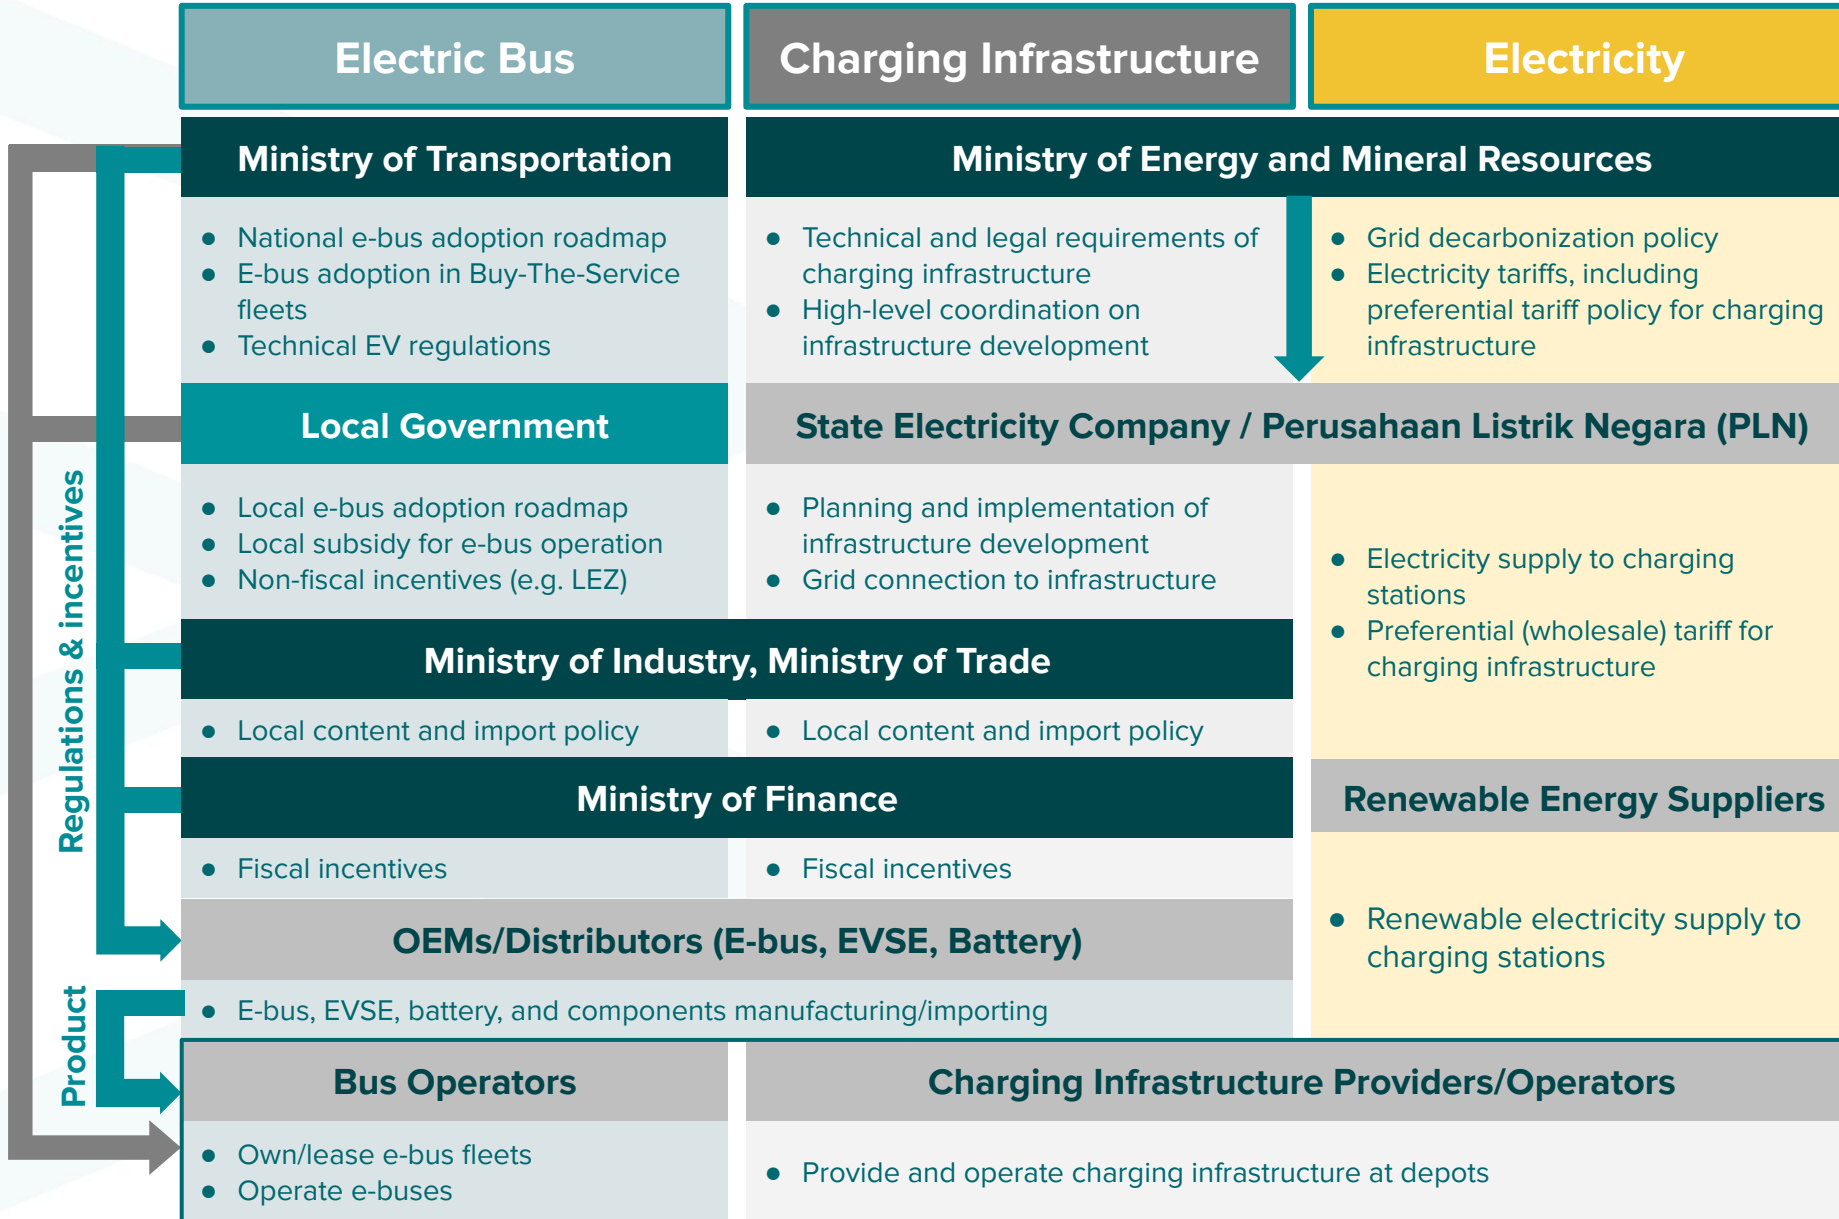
Electric Bus

Charging Infrastructure

Electricity

Regulations & incentives

Ministry of Transportation

- National e-bus adoption roadmap
- E-bus adoption in Buy-The-Service fleets
- Technical EV regulations

Ministry of Energy and Mineral Resources

- Technical and legal requirements of charging infrastructure
- High-level coordination on infrastructure development

- Grid decarbonization policy
- Electricity tariffs, including preferential tariff policy for charging infrastructure

Local Government

- Local e-bus adoption roadmap
- Local subsidy for e-bus operation
- Non-fiscal incentives (e.g. LEZ)

State Electricity Company / Perusahaan Listrik Negara (PLN)

- Planning and implementation of infrastructure development
- Grid connection to infrastructure

- Electricity supply to charging stations
- Preferential (wholesale) tariff for charging infrastructure

Ministry of Industry, Ministry of Trade

- Local content and import policy

- Local content and import policy

Ministry of Finance

- Fiscal incentives

- Fiscal incentives

Renewable Energy Suppliers

- Renewable electricity supply to charging stations

OEMs/Distributors (E-bus, EVSE, Battery)

Product

- E-bus, EVSE, battery, and components manufacturing/importing

Bus Operators

- Own/lease e-bus fleets
- Operate e-buses

Charging Infrastructure Providers/Operators

- Provide and operate charging infrastructure at depots